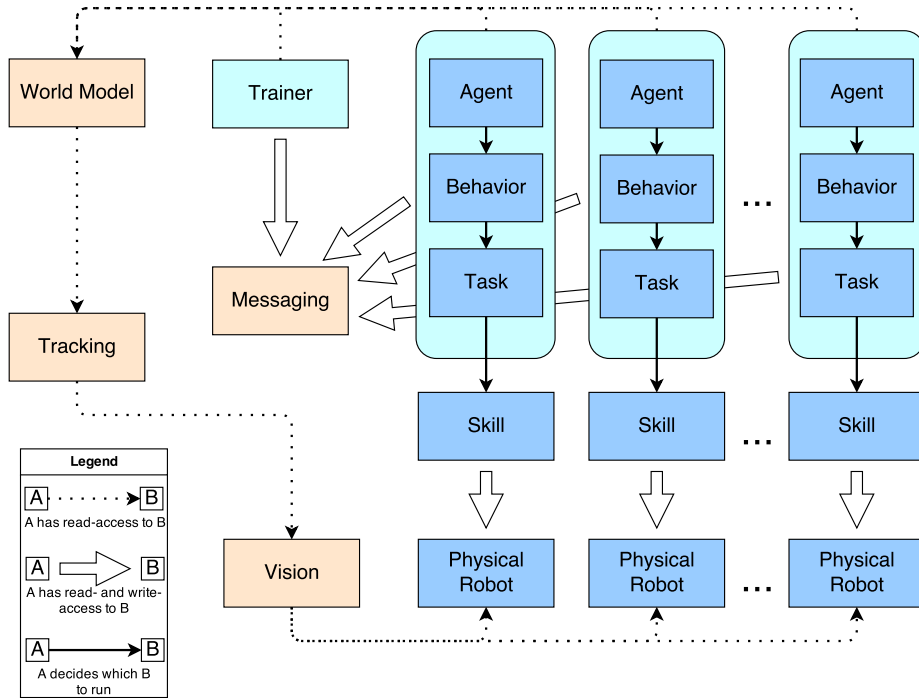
World Model

Trainer

Agent

Behavior

Task

Agent

Behavior

Task

...

Agent

Behavior

Task

Messaging

Tracking

Skill

Skill

...

Skill

Legend

A B
A has read-access to B

A B
A has read- and write-access to B

A B
A decides which B to run

Vision

Physical Robot

Physical Robot

...

Physical Robot